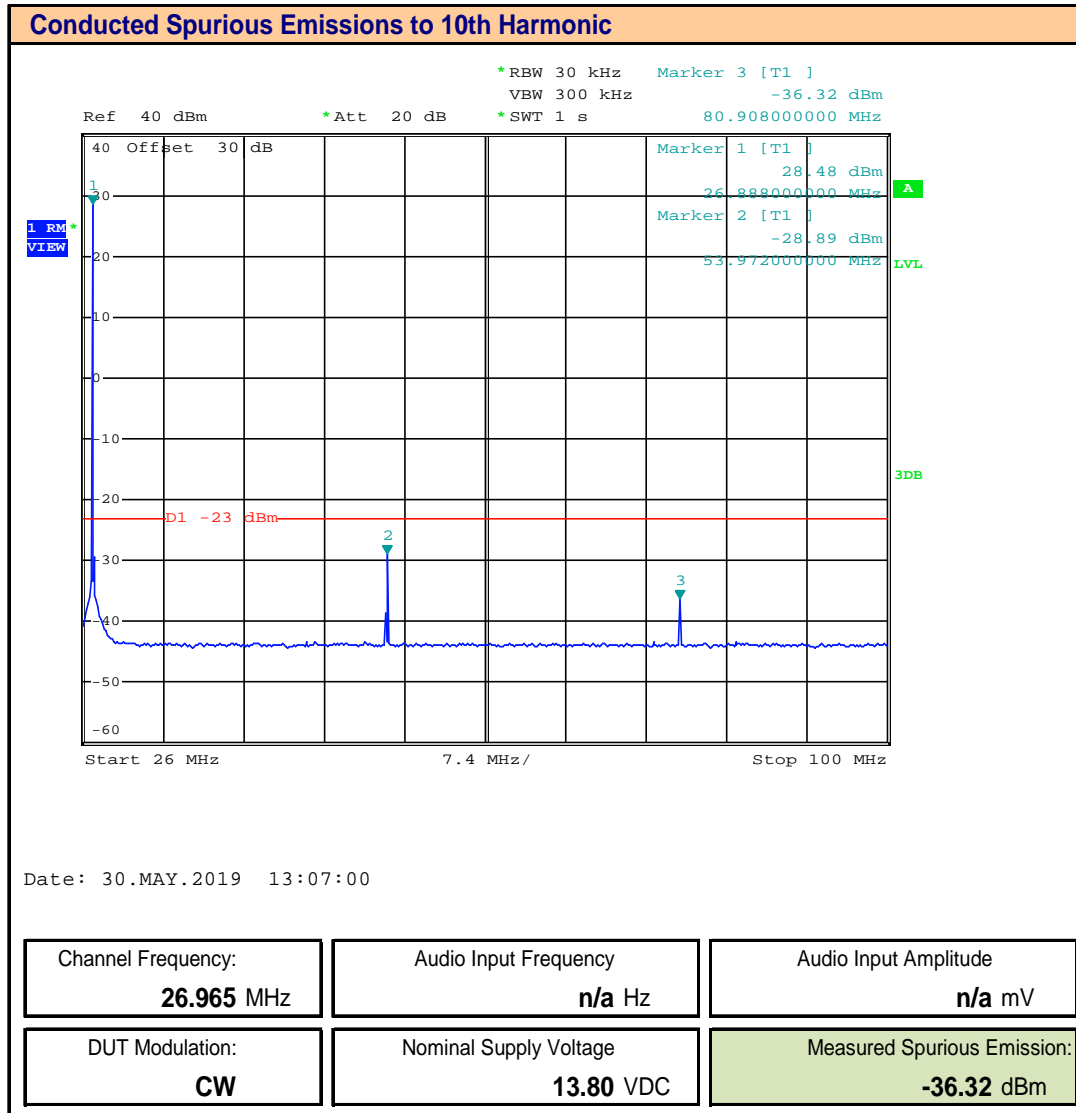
Conducted Spurious Emissions to 10th Harmonic

*RBW 30 kHz Marker 3 [T1 ]
VBW 300 kHz -36.32 dBm
Ref 40 dBm *Att 20 dB *SWT 1 s 80.908000000 MHz

40 Offset 30 dB
Marker 1 [T1 ]
28.48 dBm
26.888000000 MHz
Marker 2 [T1 ]
-28.89 dBm
53.972000000 MHz

A
LVL
3DB

1 RM*
VIEW

1
30
20
10
0
-10
-20
D1 -23 dBm
2
-30
3
-40
-50
-60

Start 26 MHz 7.4 MHz/ Stop 100 MHz

Date: 30.MAY.2019 13:07:00

| Channel Frequency: | Audio Input Frequency | Audio Input Amplitude |
|---|---|---|
| 26.965 MHz | n/a Hz | n/a mV |
| DUT Modulation: | Nominal Supply Voltage | Measured Spurious Emission: |
| CW | 13.80 VDC | -36.32 dBm |